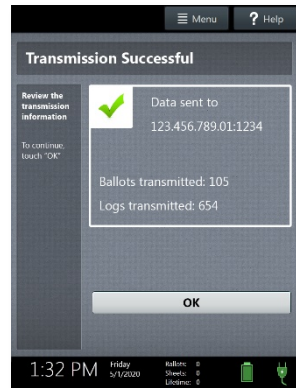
Menu
Help

Transmission Successful

Review the transmission information

To continue, touch "OK"

Data sent to
123.456.789.01:1234

Ballots transmitted: 105
Logs transmitted: 654

OK

1:32 PM
Friday
5/1/2020
Ballots: 0
Sheets: 0
Lifetime: 0